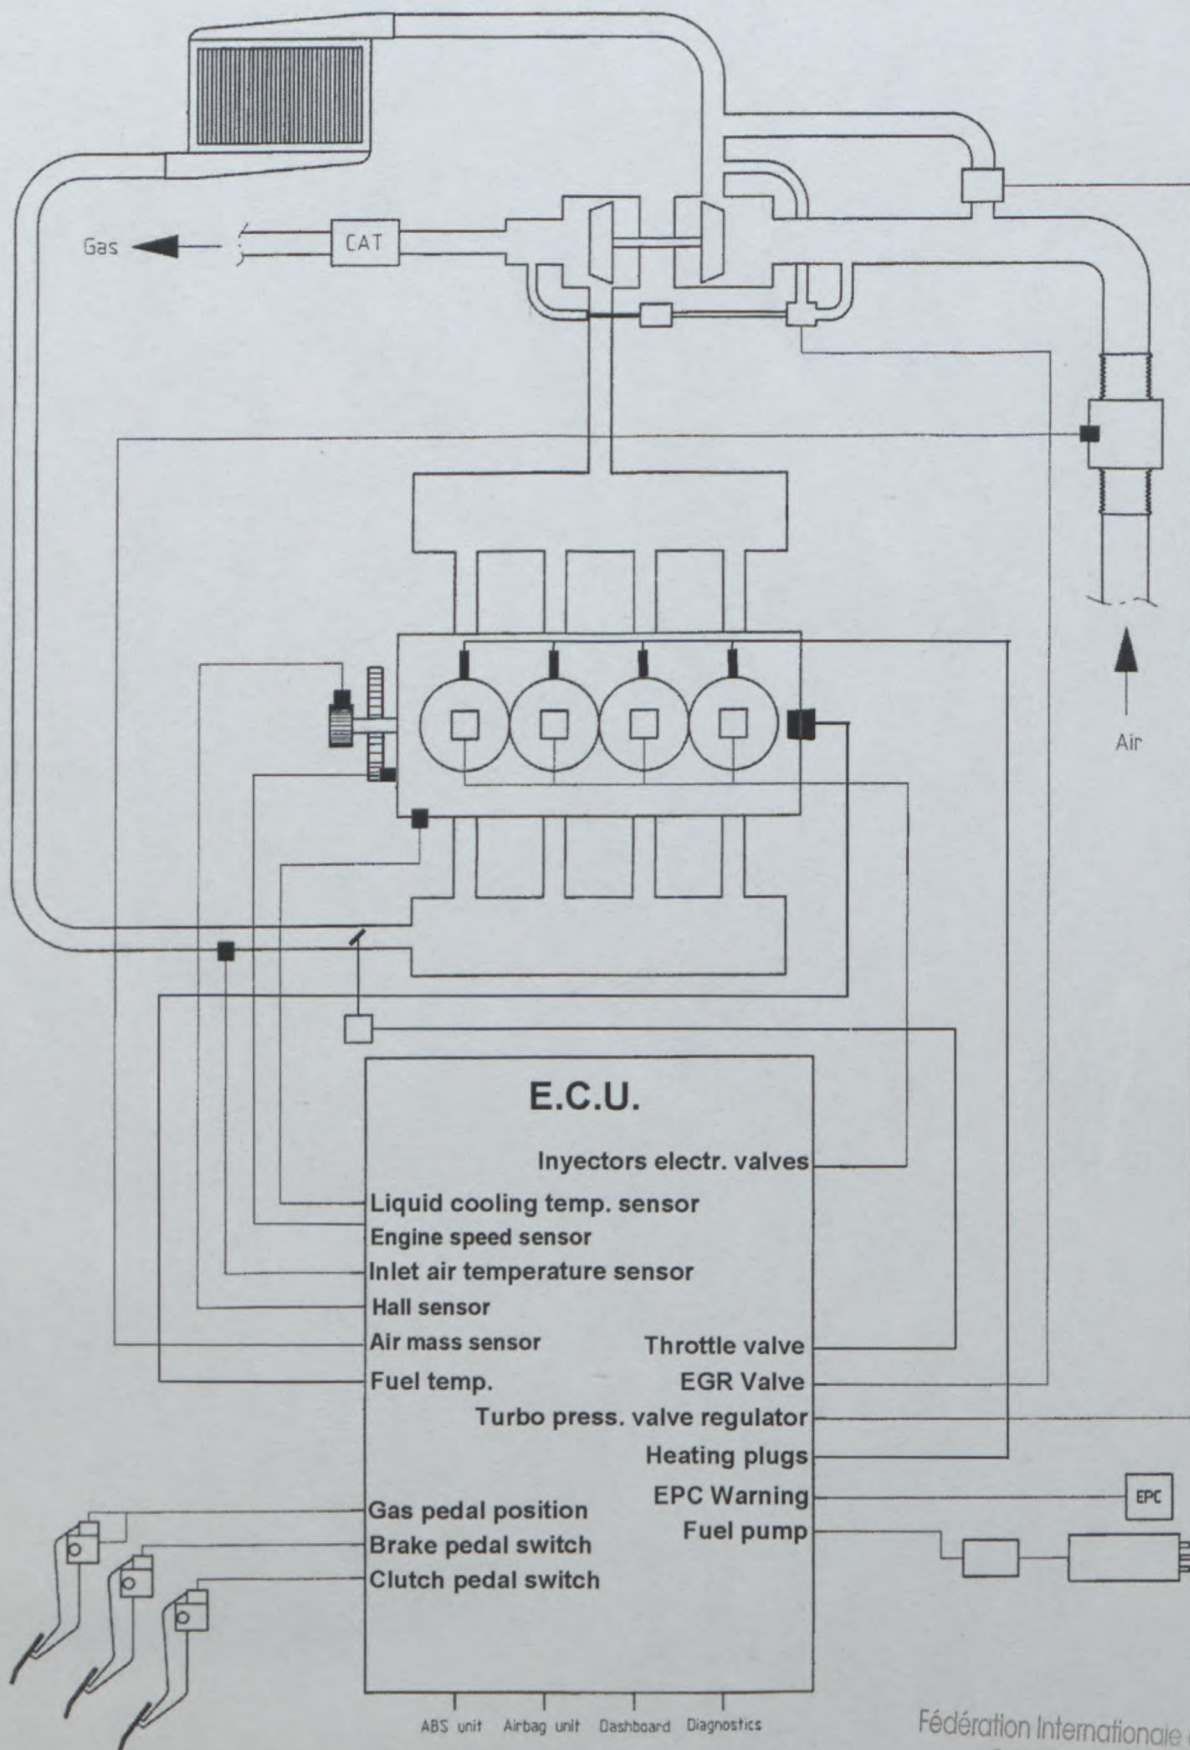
Gas
CAT
Air

E.C.U.
Inyectors electr. valves
Liquid cooling temp. sensor
Engine speed sensor
Inlet air temperature sensor
Hall sensor
Air mass sensor
Throttle valve
Fuel temp.
EGR Valve
Turbo press. valve regulator
Heating plugs
Gas pedal position
EPC Warning
Brake pedal switch
Fuel pump
Clutch pedal switch
EPC

ABS unit
Airbag unit
Dashboard
Diagnostics

Fédération Internationale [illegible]